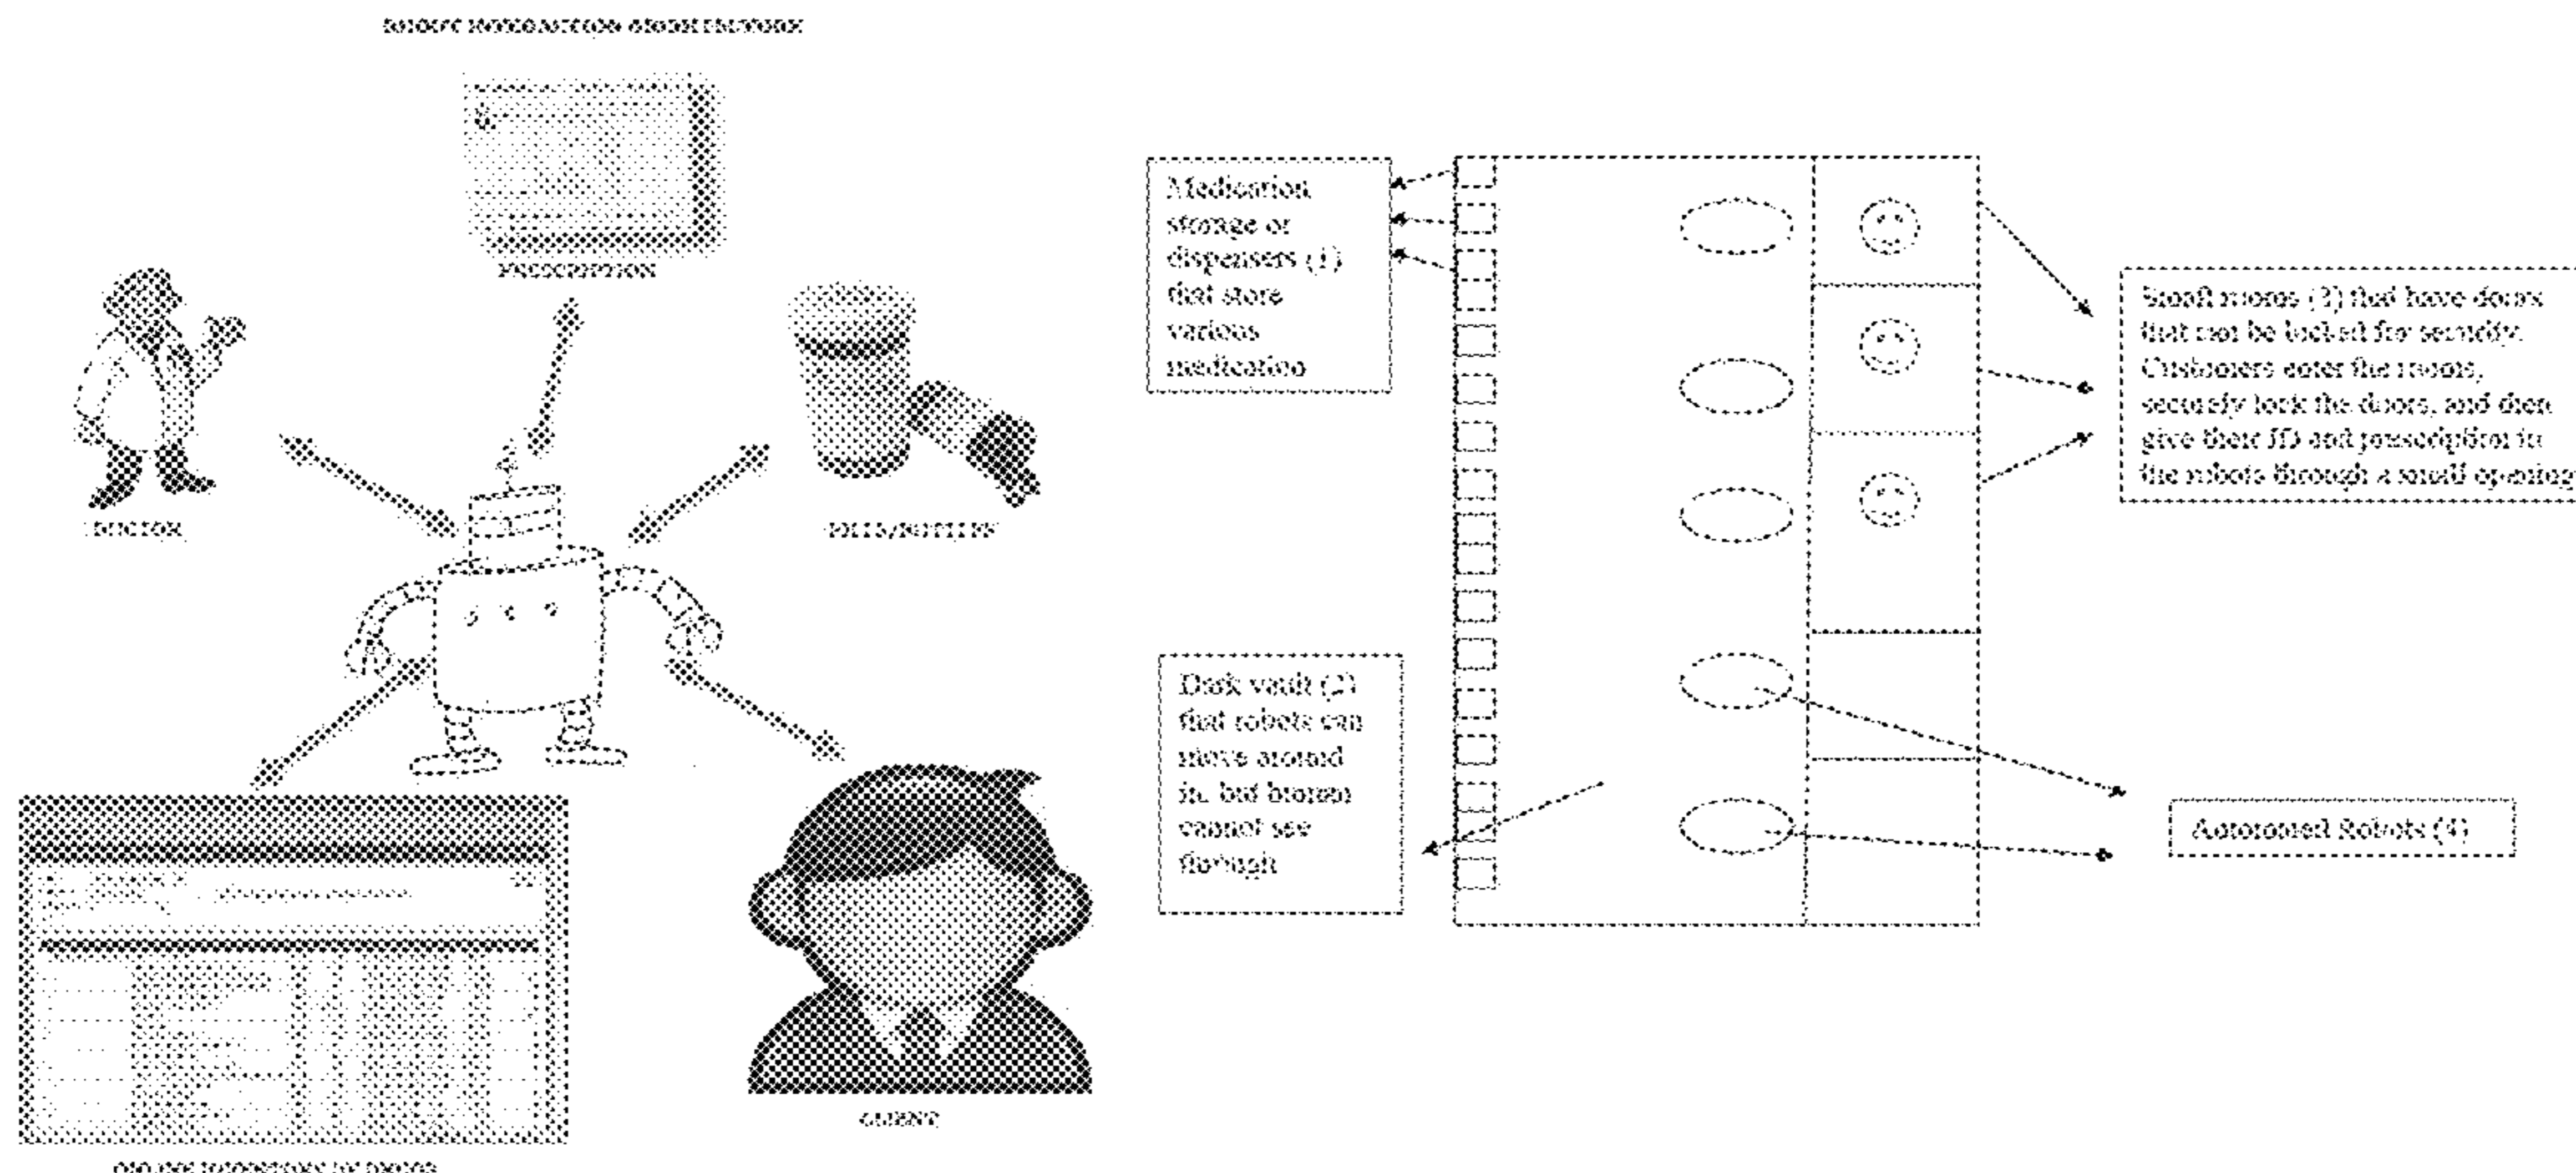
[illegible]

PRESCRIPTION

DOCTOR

PILLS/BOTTLES

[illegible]

CLIENT

Medication storage or dispensers (1) that store various medication

Small rooms (3) that have doors that can be locked for security. Customers enter the rooms, securely lock the doors, and then give their ID and prescription to the robots through a small opening

Dark vault (2) that robots can move around in, but human cannot see through

Automated Robots (4)